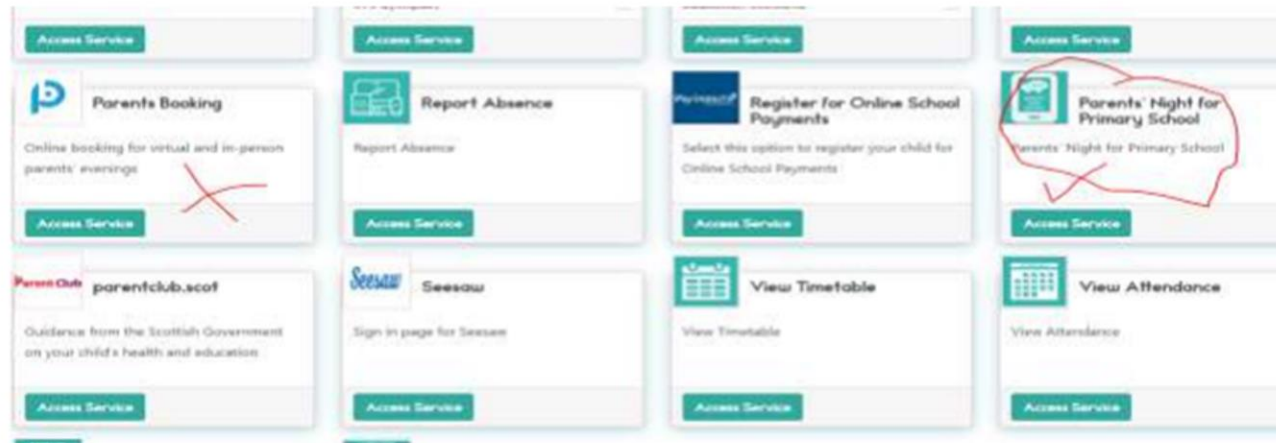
Access Service

Access Service

Access Service

Access Service

Parents Booking

Online booking for virtual and in-person parents' evenings

Access Service

Report Absence

Report Absence

Access Service

Register for Online School Payments

Select this option to register your child for Online School Payments

Access Service

Parents' Night for Primary School

Parents' Night for Primary School

Access Service

Parent Club parentclub.scot

Guidance from the Scottish Government on your child's health and education

Access Service

Seesaw Seesaw

Sign in page for Seesaw

Access Service

View Timetable

View Timetable

Access Service

View Attendance

View Attendance

Access Service